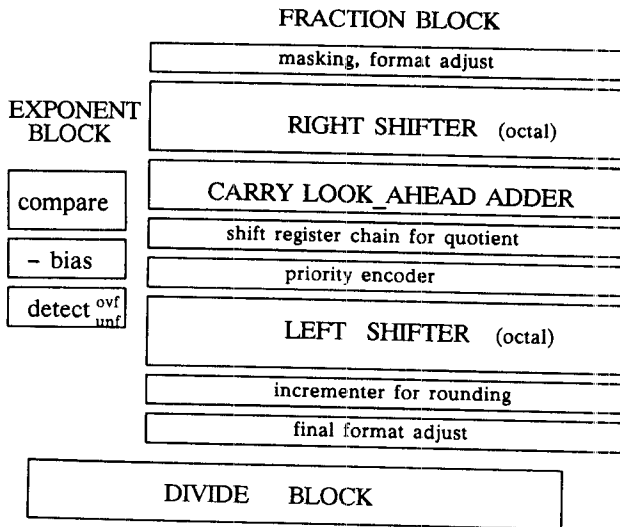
FRACTION BLOCK

masking, format adjust

EXPONENT BLOCK

RIGHT SHIFTER (octal)

compare

CARRY LOOK_AHEAD ADDER

shift register chain for quotient

– bias

priority encoder

detect $^{ovf}_{unf}$

LEFT SHIFTER (octal)

incrementer for rounding

final format adjust

DIVIDE BLOCK